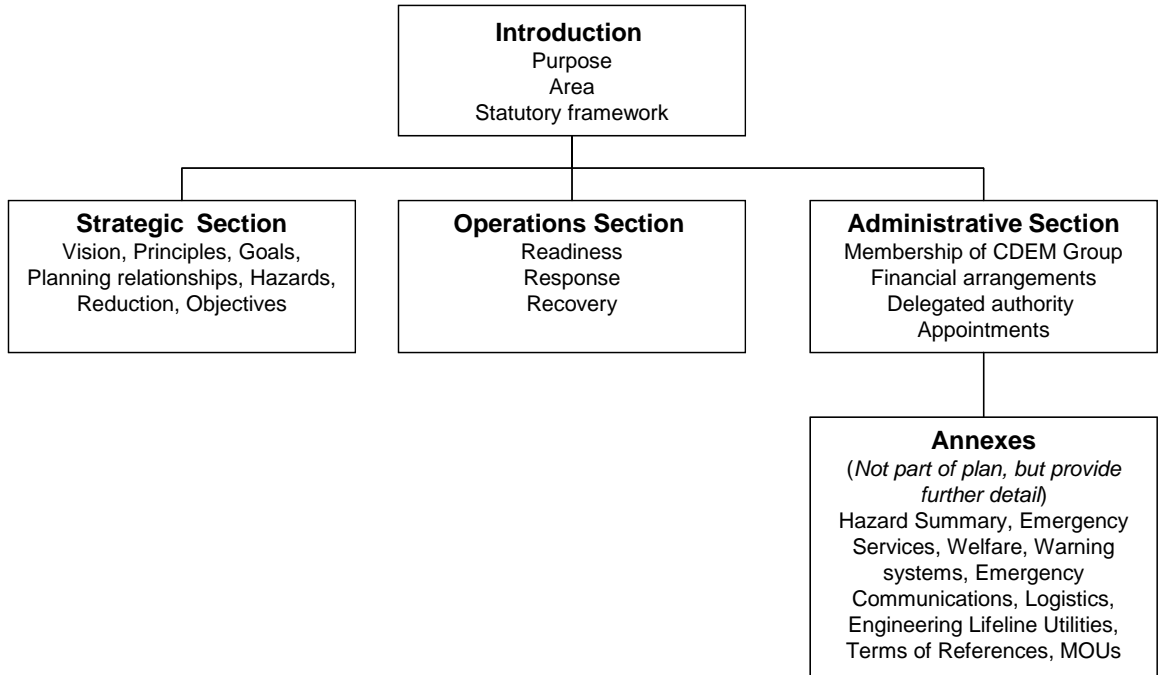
Introduction
Purpose
Area
Statutory framework

Strategic Section
Vision, Principles, Goals, Planning relationships, Hazards, Reduction, Objectives

Operations Section
Readiness
Response
Recovery

Administrative Section
Membership of CDEM Group
Financial arrangements
Delegated authority
Appointments

Annexes
(Not part of plan, but provide further detail)
Hazard Summary, Emergency Services, Welfare, Warning systems, Emergency Communications, Logistics, Engineering Lifeline Utilities, Terms of References, MOUs